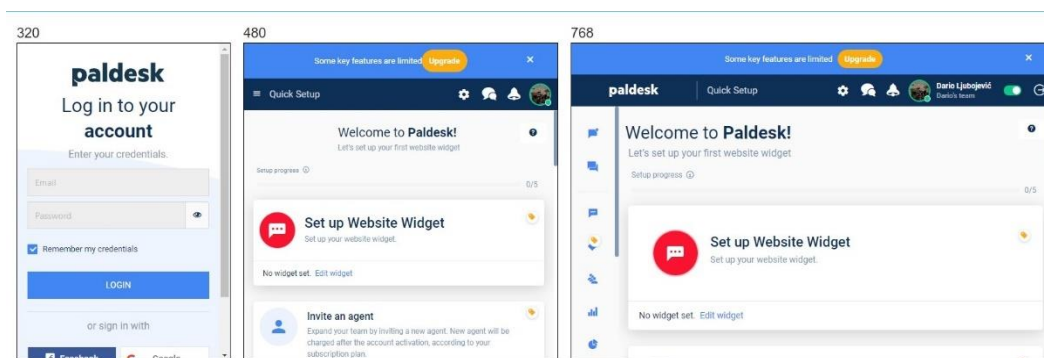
320

paldesk

Log in to your **account**

Enter your credentials.

Email

Password

Remember my credentials

LOGIN

or sign in with

Facebook Google

480

Some key features are limited Upgrade

Quick Setup

Welcome to **Paldesk!**

Let's set up your first website widget

Setup progress

0/5

Set up Website Widget

Set up your website widget.

No widget set. Edit widget

Invite an agent

Expand your team by inviting a new agent. New agent will be charged after the account activation, according to your subscription plan.

768

Some key features are limited Upgrade

paldesk

Quick Setup

Dario Ljubojević
Dario's team

Welcome to **Paldesk!**

Let's set up your first website widget

Setup progress

0/5

Set up Website Widget

Set up your website widget.

No widget set. Edit widget